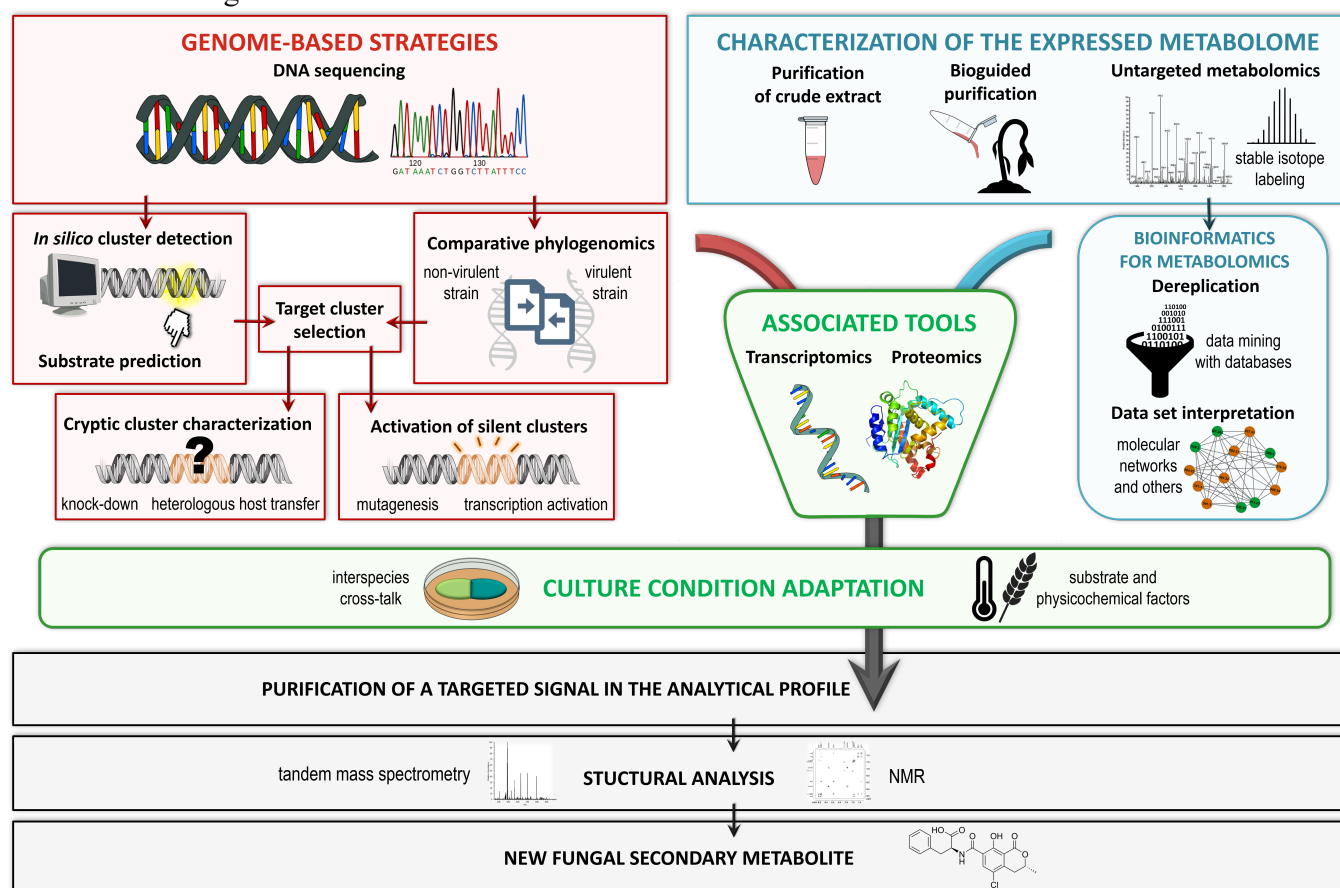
GENOME-BASED STRATEGIES
DNA sequencing
120 130
GATAAATCTGGTCTTATTTCC

CHARACTERIZATION OF THE EXPRESSED METABOLOME
Purification of crude extract
Bioguided purification
Untargeted metabolomics
stable isotope labeling

In silico cluster detection
Substrate prediction

Comparative phylogenomics
non-virulent strain
virulent strain

Target cluster selection

Cryptic cluster characterization
knock-down heterologous host transfer

Activation of silent clusters
mutagenesis transcription activation

ASSOCIATED TOOLS
Transcriptomics Proteomics

BIOINFORMATICS FOR METABOLOMICS
Dereplication
110100
001010
111001
0100111
1100101
0110100
data mining with databases
Data set interpretation
molecular networks and others

interspecies cross-talk
CULTURE CONDITION ADAPTATION
substrate and physicochemical factors

PURIFICATION OF A TARGETED SIGNAL IN THE ANALYTICAL PROFILE

tandem mass spectrometry
STUCTURAL ANALYSIS
NMR

NEW FUNGAL SECONDARY METABOLITE
HO O OH O
N
H
O
Cl